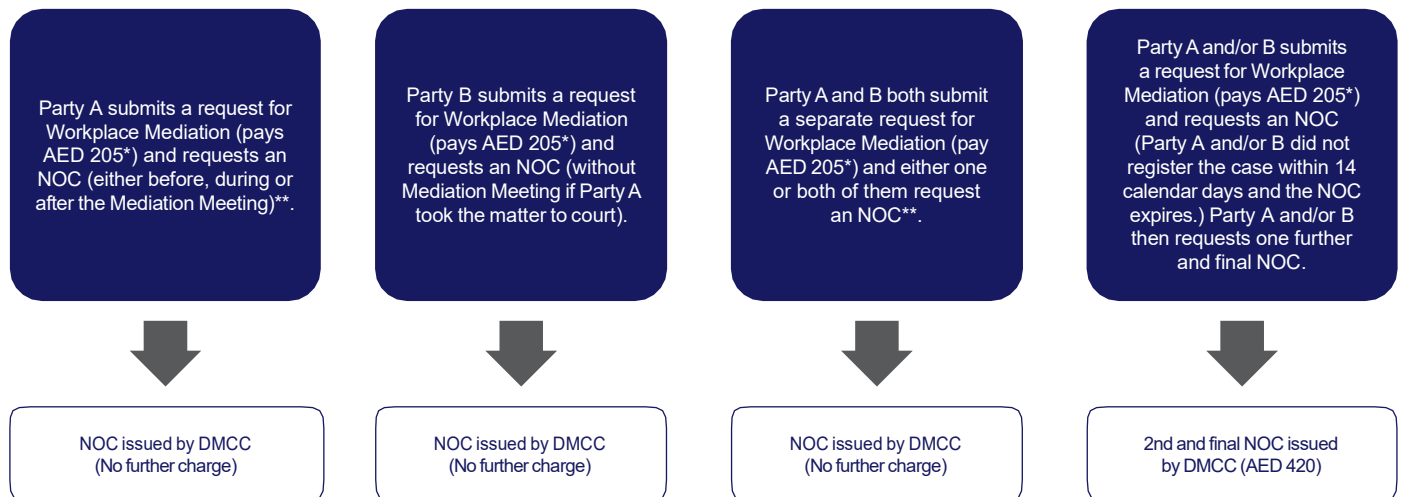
Party A submits a request for Workplace Mediation (pays AED 205*) and requests an NOC (either before, during or after the Mediation Meeting)**.

NOC issued by DMCC (No further charge)

Party B submits a request for Workplace Mediation (pays AED 205*) and requests an NOC (without Mediation Meeting if Party A took the matter to court).

NOC issued by DMCC (No further charge)

Party A and B both submit a separate request for Workplace Mediation (pay AED 205*) and either one or both of them request an NOC**.

NOC issued by DMCC (No further charge)

Party A and/or B submits a request for Workplace Mediation (pays AED 205*) and requests an NOC (Party A and/or B did not register the case within 14 calendar days and the NOC expires.) Party A and/or B then requests one further and final NOC.

2nd and final NOC issued by DMCC (AED 420)